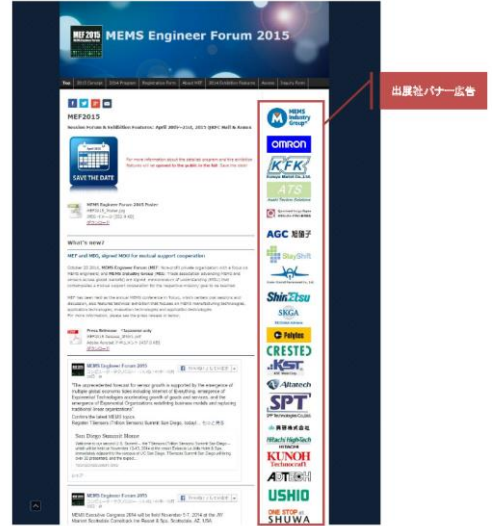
MEF2015

MEMS Engineer Forum 2015

Top | MEF Concept | 2014 Program | Registration Form | About MEF | MEMS Exhibition Features | Access | Inquiry Form

出展社バナー広告

MEF2015

Session Forum & Exhibition Features: April 20th~21st, 2015 @KFC Hall & Rooms

SAVE THE DATE

For more information about the detailed program and the exhibition features will be opened to the public on the fall. Save the date!

MEMS Engineer Forum 2015 Poster

What's new?

MEF and MIG, signed MOU for mutual support cooperation

Press Release

MEMS Engineer Forum 2015

"The unprecedented forecast for sensor growth is supported by the emergence of multiple global economic trends including Internet of Everything, emergence of Exponential Technologies accelerating growth of goods and services, and the emergence of Exponential Organizations redefining business models and replacing traditional linear organizations"

San Diego Summit Moon

MEMS Engineer Forum 2015

MEMS Industry Group

OMRON

KFK

ATS

AGC 旭硝子

StaySoft

ShinEtsu

SKGA

Fukoku

CRESTEC

KST

Alitatech

SPT

Hitachi High-Tech

KUNOH Technocraft

ADTECH

USHIO

ONE STOP SHUWA